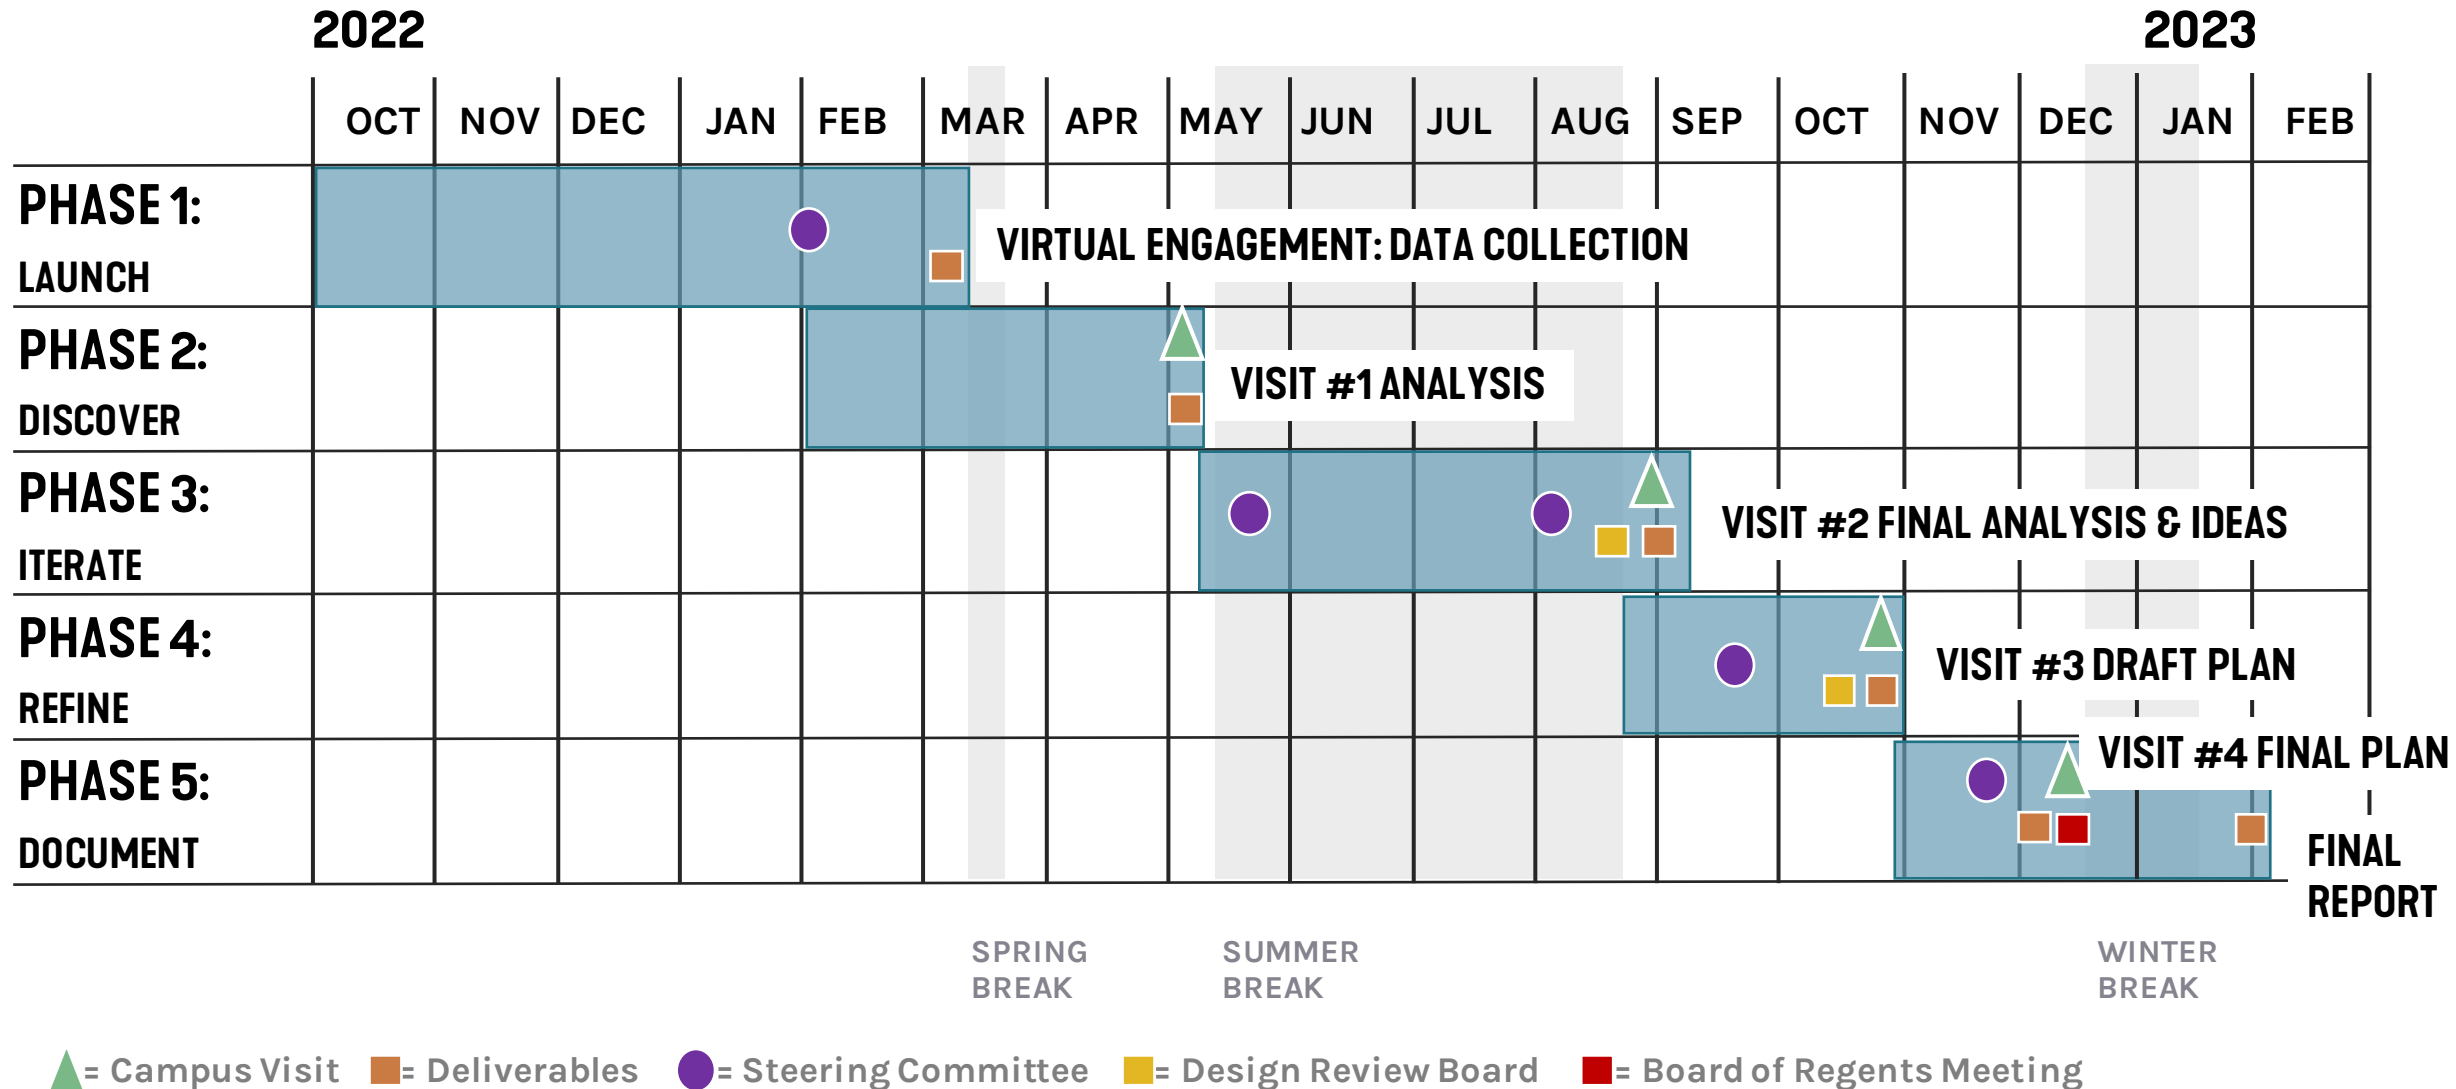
2022 2023

| | OCT | NOV | DEC | JAN | FEB | MAR | APR | MAY | JUN | JUL | AUG | SEP | OCT | NOV | DEC | JAN | FEB |
|---|---|---|---|---|---|---|---|---|---|---|---|---|---|---|---|---|---|
| PHASE 1: LAUNCH | | | | | | | | | | | | | | | | | |
| PHASE 2: DISCOVER | | | | | | | | | | | | | | | | | |
| PHASE 3: ITERATE | | | | | | | | | | | | | | | | | |
| PHASE 4: REFINE | | | | | | | | | | | | | | | | | |
| PHASE 5: DOCUMENT | | | | | | | | | | | | | | | | | |

VIRTUAL ENGAGEMENT: DATA COLLECTION

VISIT #1 ANALYSIS

VISIT #2 FINAL ANALYSIS & IDEAS

VISIT #3 DRAFT PLAN

VISIT #4 FINAL PLAN

FINAL REPORT

SPRING BREAK

SUMMER BREAK

WINTER BREAK

= Campus Visit = Deliverables = Steering Committee = Design Review Board = Board of Regents Meeting